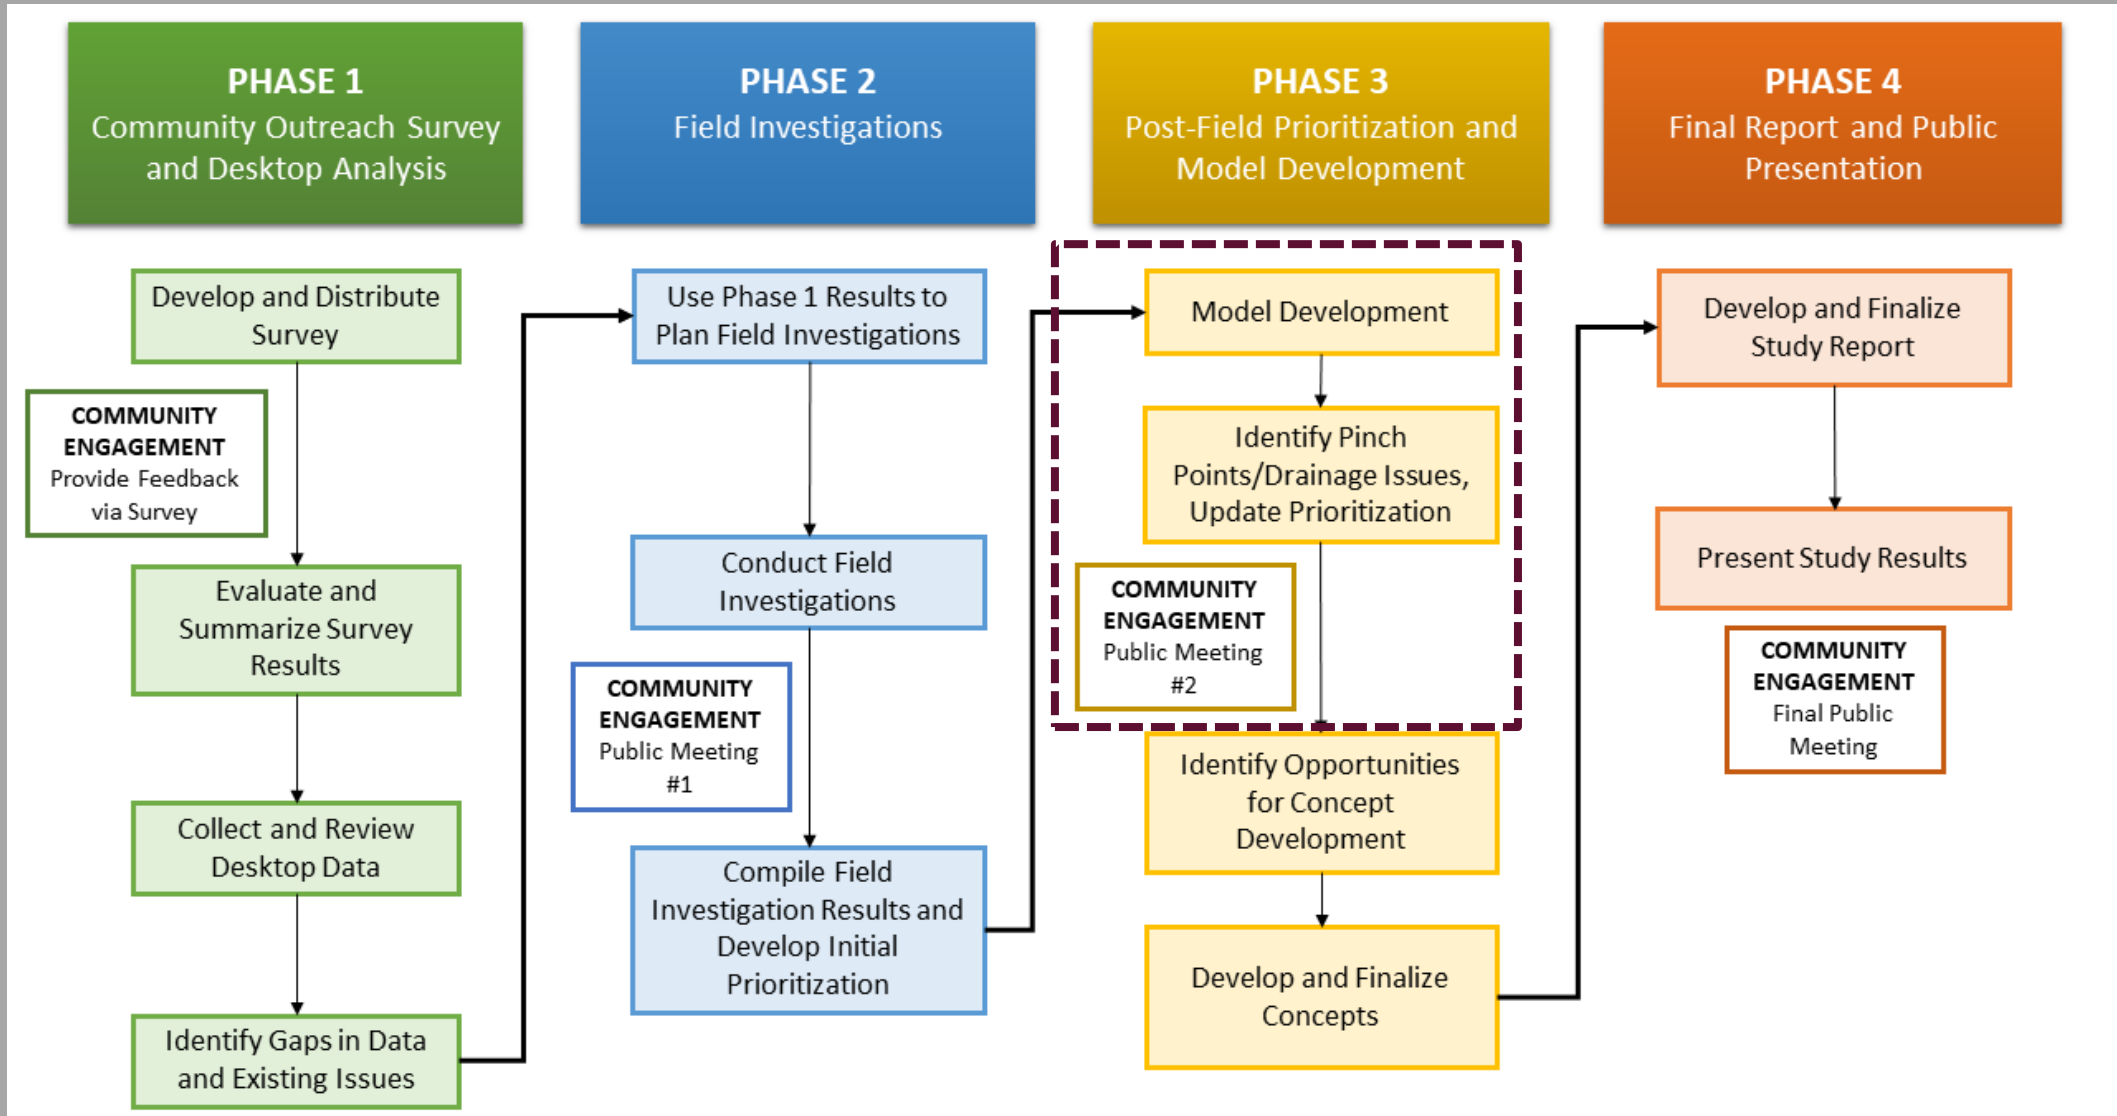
PHASE 1
Community Outreach Survey and Desktop Analysis

Develop and Distribute Survey

COMMUNITY ENGAGEMENT
Provide Feedback via Survey

Evaluate and Summarize Survey Results

Collect and Review Desktop Data

Identify Gaps in Data and Existing Issues

PHASE 2
Field Investigations

Use Phase 1 Results to Plan Field Investigations

Conduct Field Investigations

COMMUNITY ENGAGEMENT
Public Meeting #1

Compile Field Investigation Results and Develop Initial Prioritization

PHASE 3
Post-Field Prioritization and Model Development

Model Development

Identify Pinch Points/Drainage Issues, Update Prioritization

COMMUNITY ENGAGEMENT
Public Meeting #2

Identify Opportunities for Concept Development

Develop and Finalize Concepts

PHASE 4
Final Report and Public Presentation

Develop and Finalize Study Report

Present Study Results

COMMUNITY ENGAGEMENT
Final Public Meeting